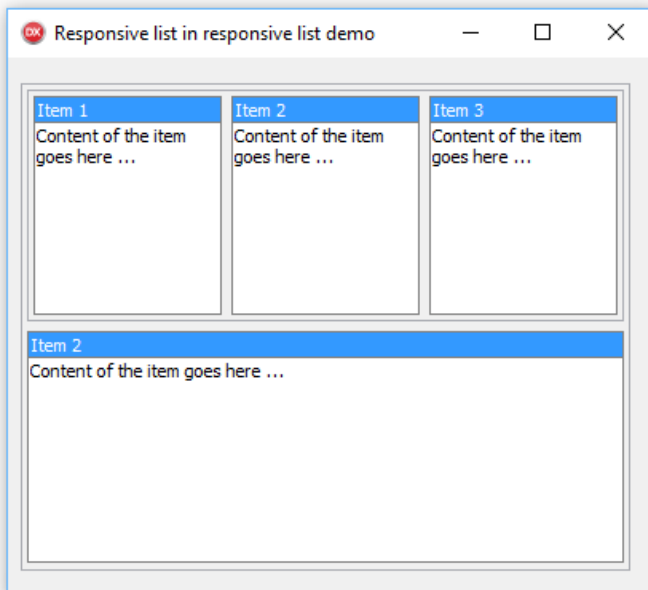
DX Responsive list in responsive list demo

Item 1
Content of the item goes here ...

Item 2
Content of the item goes here ...

Item 3
Content of the item goes here ...

Item 2
Content of the item goes here ...